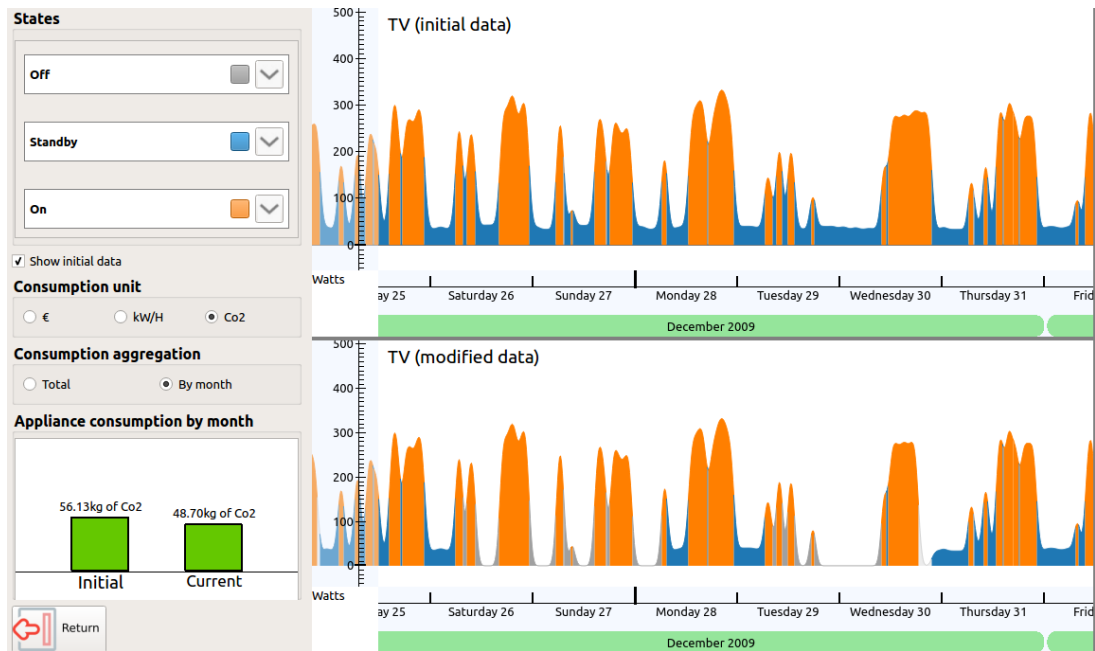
States

Off

Standby

On

✓ Show initial data

Consumption unit

€ kW/H Co2

Consumption aggregation

Total By month

Appliance consumption by month

56.13kg of Co2

48.70kg of Co2

Initial Current

Return

500
400
300
200
100
0

TV (initial data)

Watts

y 25 Saturday 26 Sunday 27 Monday 28 Tuesday 29 Wednesday 30 Thursday 31 Frid

December 2009

500
400
300
200
100
0

TV (modified data)

Watts

y 25 Saturday 26 Sunday 27 Monday 28 Tuesday 29 Wednesday 30 Thursday 31 Frid

December 2009